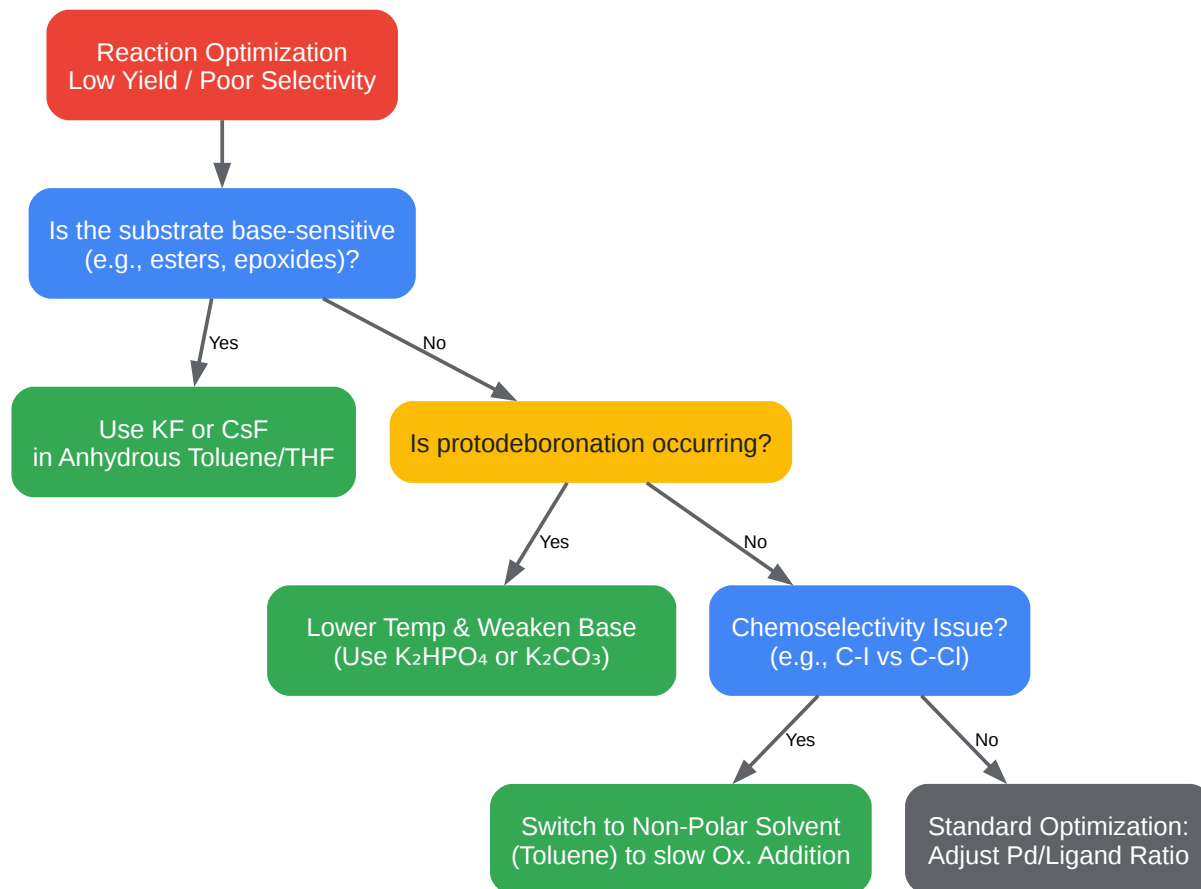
Reaction Optimization
Low Yield / Poor Selectivity

Is the substrate base-sensitive
(e.g., esters, epoxides)?

Yes

No

Use KF or CsF
in Anhydrous Toluene/THF

Is protodeboronation occurring?

Yes

No

Lower Temp & Weaken Base
(Use $K_2HPO_4$ or $K_2CO_3$)

Chemoselectivity Issue?
(e.g., C-I vs C-Cl)

Yes

No

Switch to Non-Polar Solvent
(Toluene) to slow Ox. Addition

Standard Optimization:
Adjust Pd/Ligand Ratio